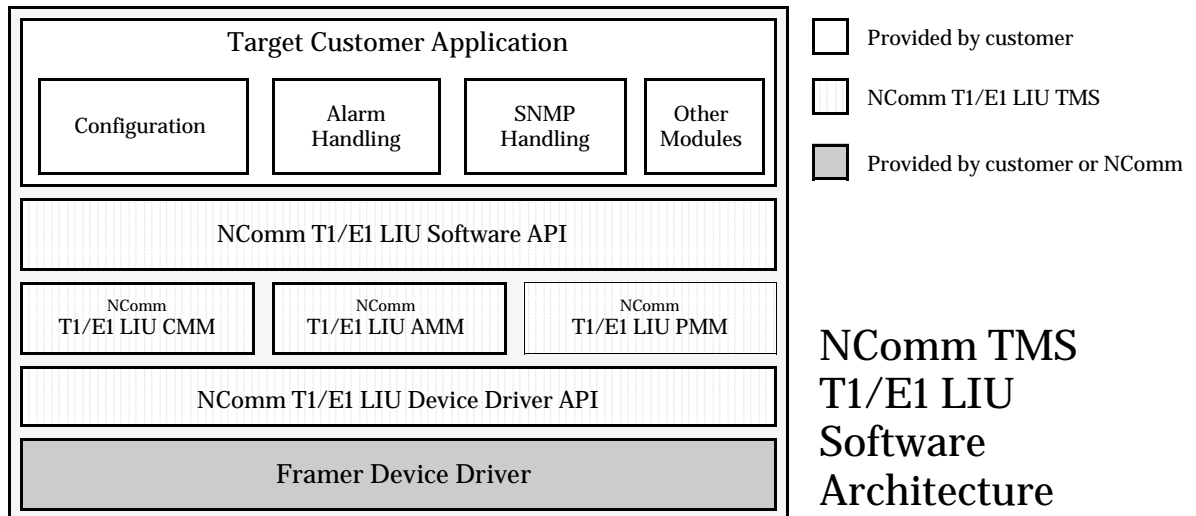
Target Customer Application

Configuration

Alarm Handling

SNMP Handling

Other Modules

NComm T1/E1 LIU Software API

NComm T1/E1 LIU CMM

NComm T1/E1 LIU AMM

NComm T1/E1 LIU PMM

NComm T1/E1 LIU Device Driver API

Framer Device Driver

Provided by customer

NComm T1/E1 LIU TMS

Provided by customer or NComm

NComm TMS T1/E1 LIU Software Architecture